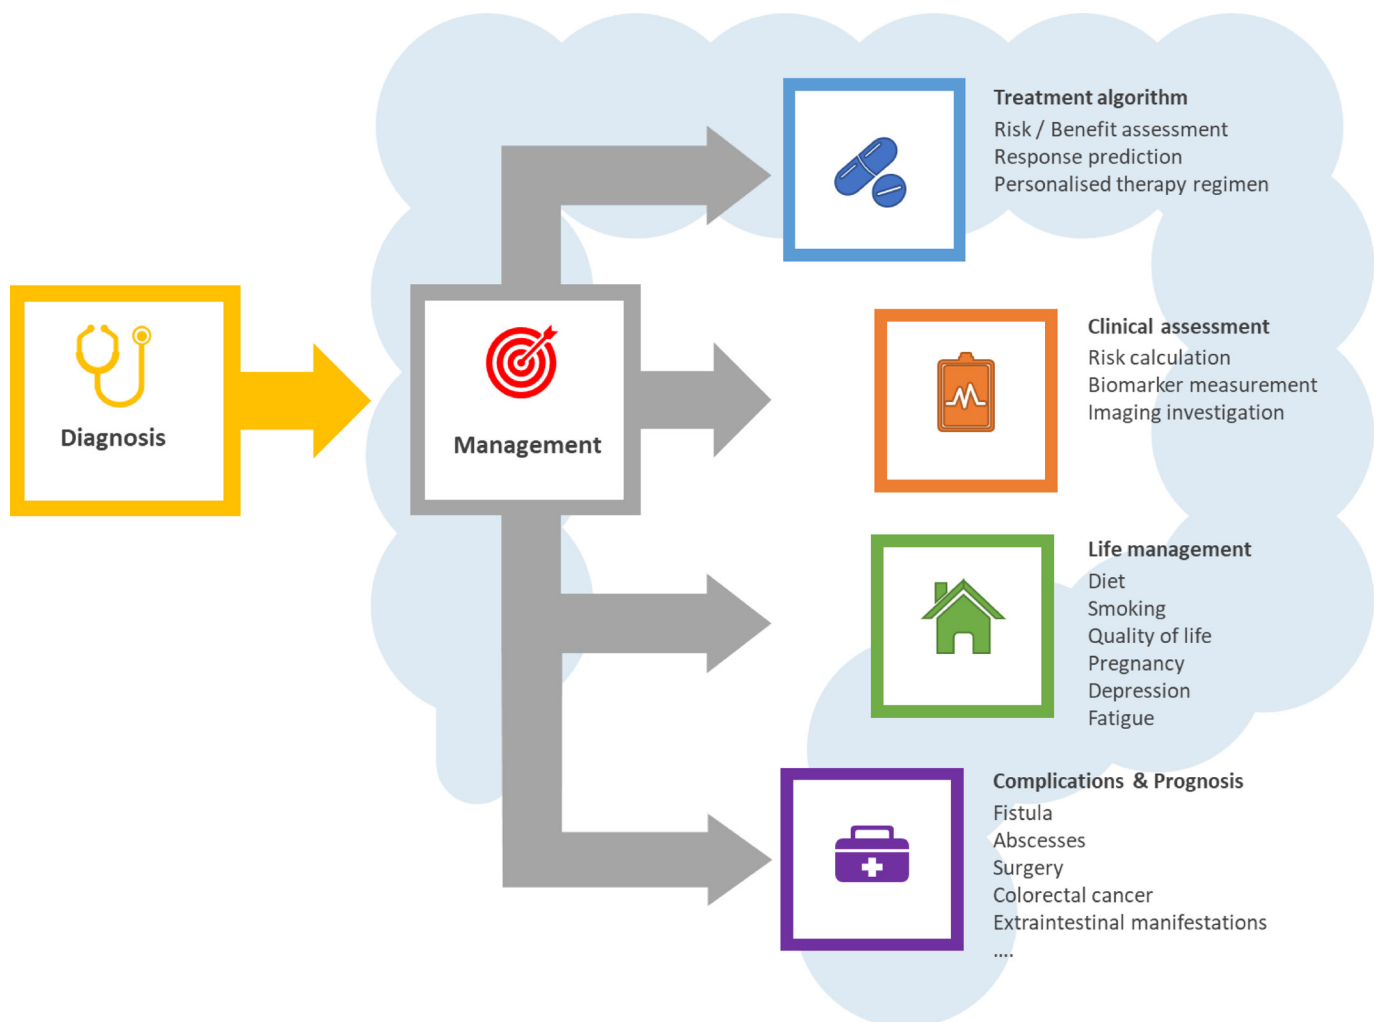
Diagnosis

Management

**Treatment algorithm**
Risk / Benefit assessment
Response prediction
Personalised therapy regimen

**Clinical assessment**
Risk calculation
Biomarker measurement
Imaging investigation

**Life management**
Diet
Smoking
Quality of life
Pregnancy
Depression
Fatigue

**Complications & Prognosis**
Fistula
Abscesses
Surgery
Colorectal cancer
Extraintestinal manifestations
....